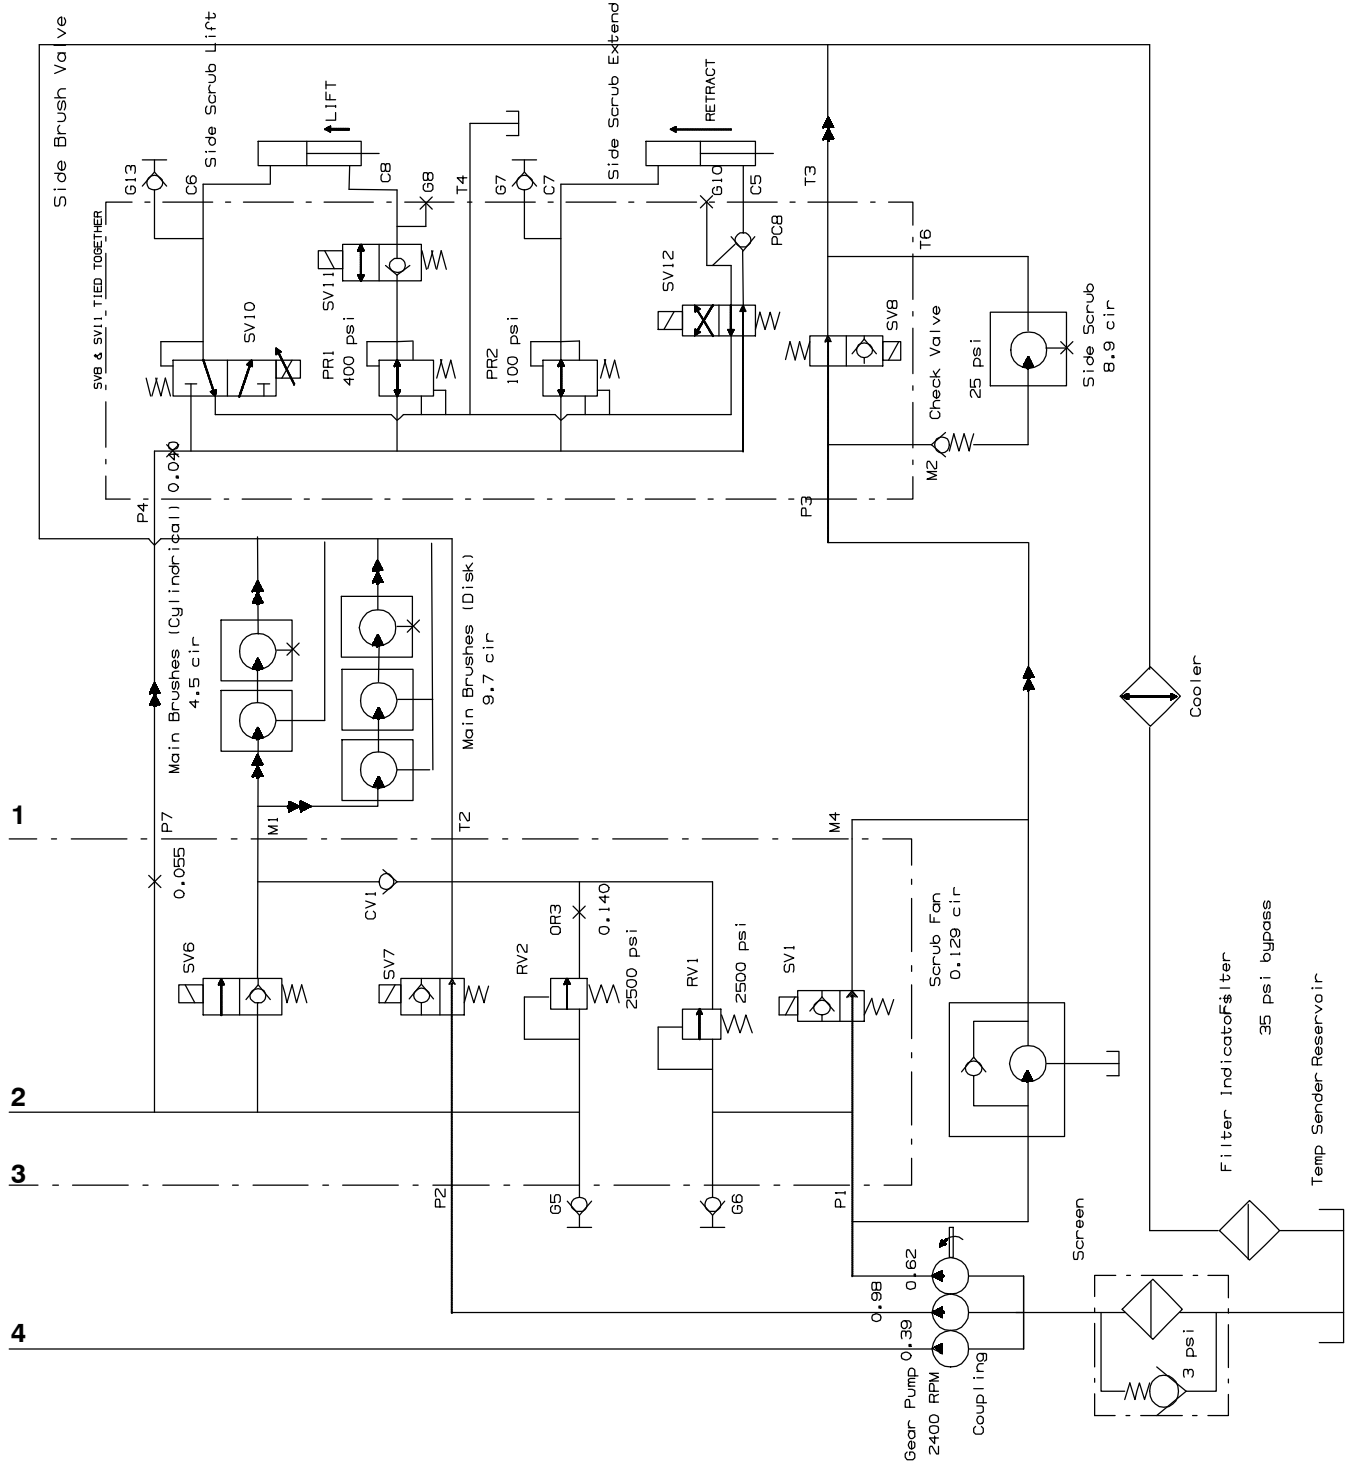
Side Brush Valve
Side Scrub Lift
LIFT
Side Scrub Extend
RETRACT
G13
C6
C8
G8
T4
G7
C7
G10
C5
T3
SV8 & SV11 TIED TOGETHER
SV11
SV10
PR1
400 psi
PR2
100 psi
SV12
PC8
T6
SV8
Check Valve
25 psi
Side Scrub
8.9 cir
M2
P3
P4
0.040
Main Brushes (Cylindrical)
4.5 cir
Main Brushes (Disk)
9.7 cir
Cooler
1
P7
M1
T2
M4
0.055
CV1
OR3
0.140
RV2
2500 psi
RV1
2500 psi
SV1
Scrub Fan
0.129 cir
SV6
SV7
Filter Indicator
Filter
35 psi bypass
Temp Sender
Reservoir
2
3
P2
G5
G6
P1
Screen
0.62
0.98
0.39
4
Gear Pump
2400 RPM
Coupling
3 psi